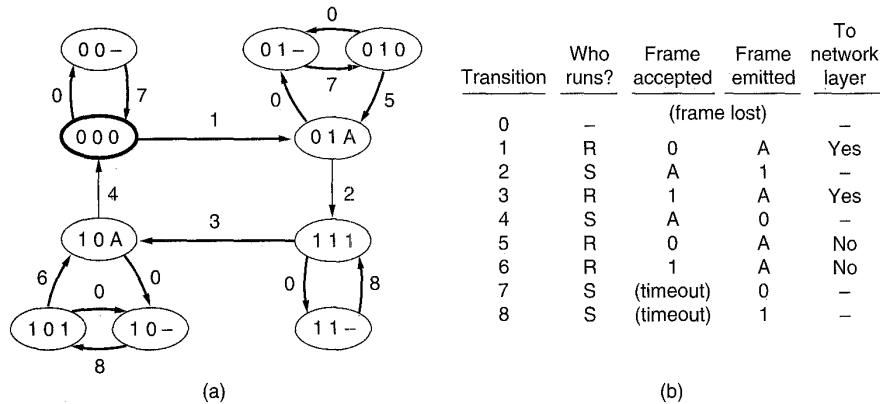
00–

0

7

000

1

4

10A

3

6

0

0

101

10–

8

0

01–

010

7

0

5

01A

2

111

0

8

11–

(a)

| Transition | Who runs? | Frame accepted | Frame emitted | To network layer |
|---|---|---|---|---|
| 0 | | (frame lost) | | |
| 0 | – | | | – |
| 1 | R | 0 | A | Yes |
| 2 | S | A | 1 | – |
| 3 | R | 1 | A | Yes |
| 4 | S | A | 0 | – |
| 5 | R | 0 | A | No |
| 6 | R | 1 | A | No |
| 7 | S | (timeout) | 0 | – |
| 8 | S | (timeout) | 1 | – |

(b)